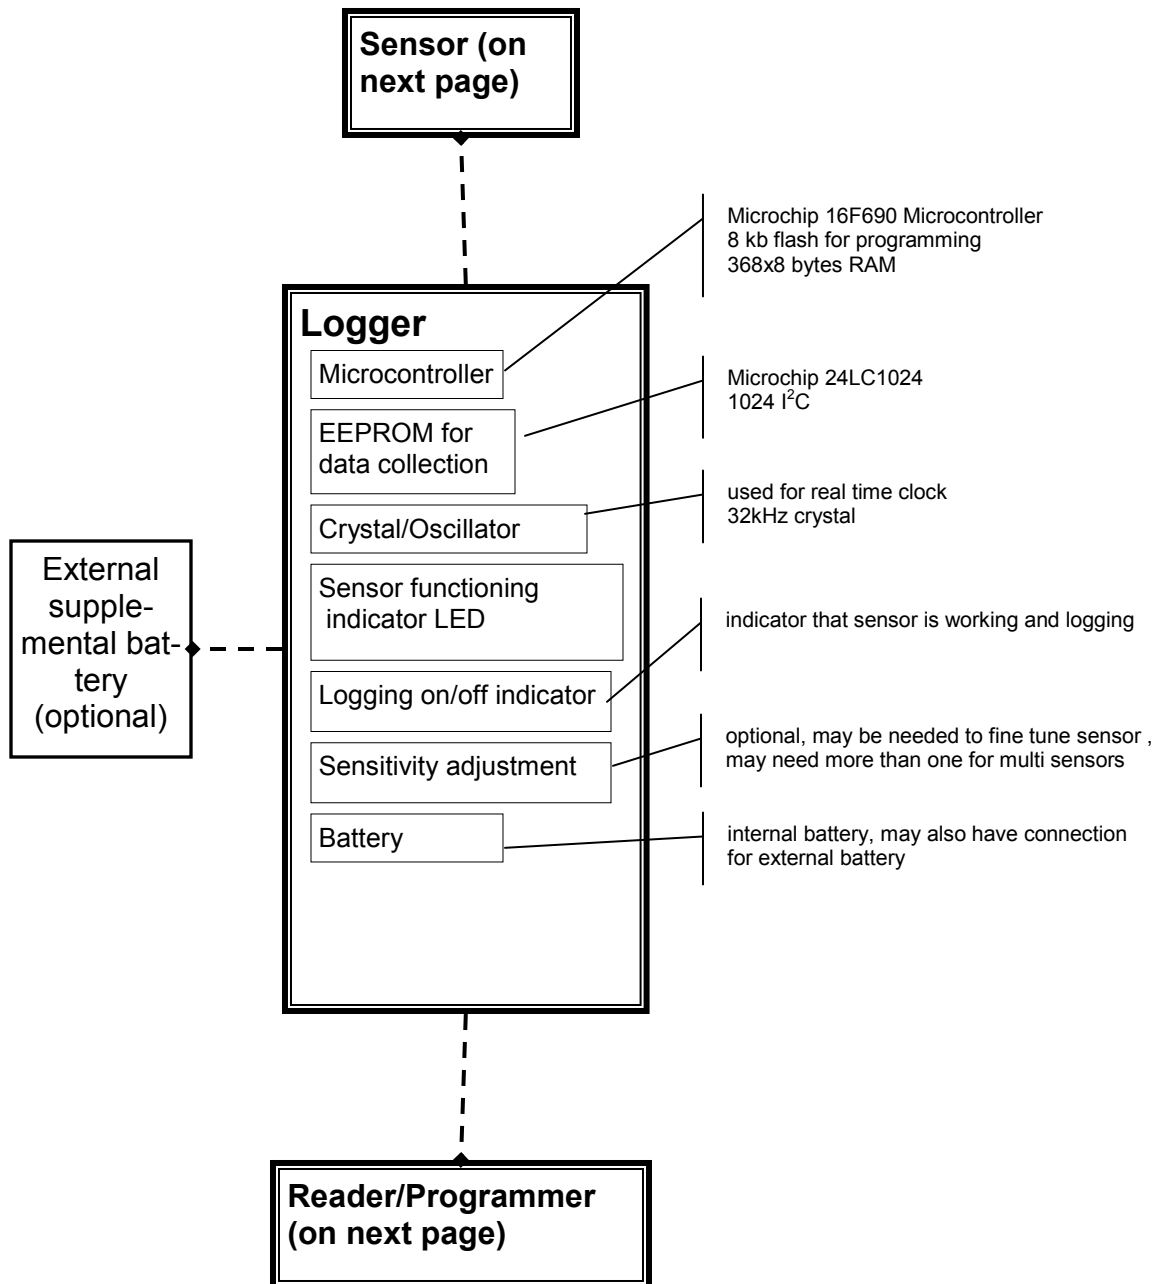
Sensor (on next page)

Microchip 16F690 Microcontroller
8 kb flash for programming
368x8 bytes RAM

Logger

Microcontroller

Microchip 24LC1024
1024 $I^2C$

EEPROM for data collection

used for real time clock
32kHz crystal

Crystal/Oscillator

External supplemental battery (optional)

Sensor functioning indicator LED

indicator that sensor is working and logging

Logging on/off indicator

optional, may be needed to fine tune sensor , may need more than one for multi sensors

Sensitivity adjustment

Battery

internal battery, may also have connection for external battery

Reader/Programmer (on next page)